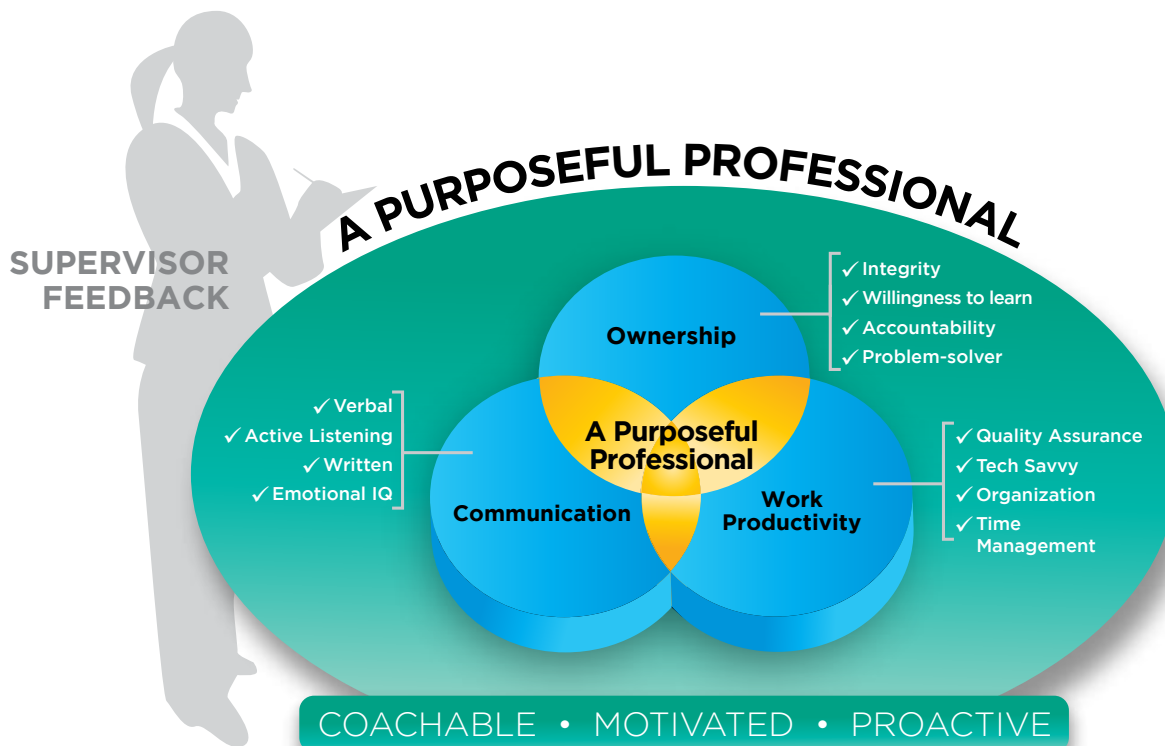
A PURPOSEFUL PROFESSIONAL

SUPERVISOR FEEDBACK

Ownership

✓ Integrity
✓ Willingness to learn
✓ Accountability
✓ Problem-solver

✓ Verbal
✓ Active Listening
✓ Written
✓ Emotional IQ

A Purposeful Professional

Communication

Work Productivity

✓ Quality Assurance
✓ Tech Savvy
✓ Organization
✓ Time Management

COACHABLE • MOTIVATED • PROACTIVE